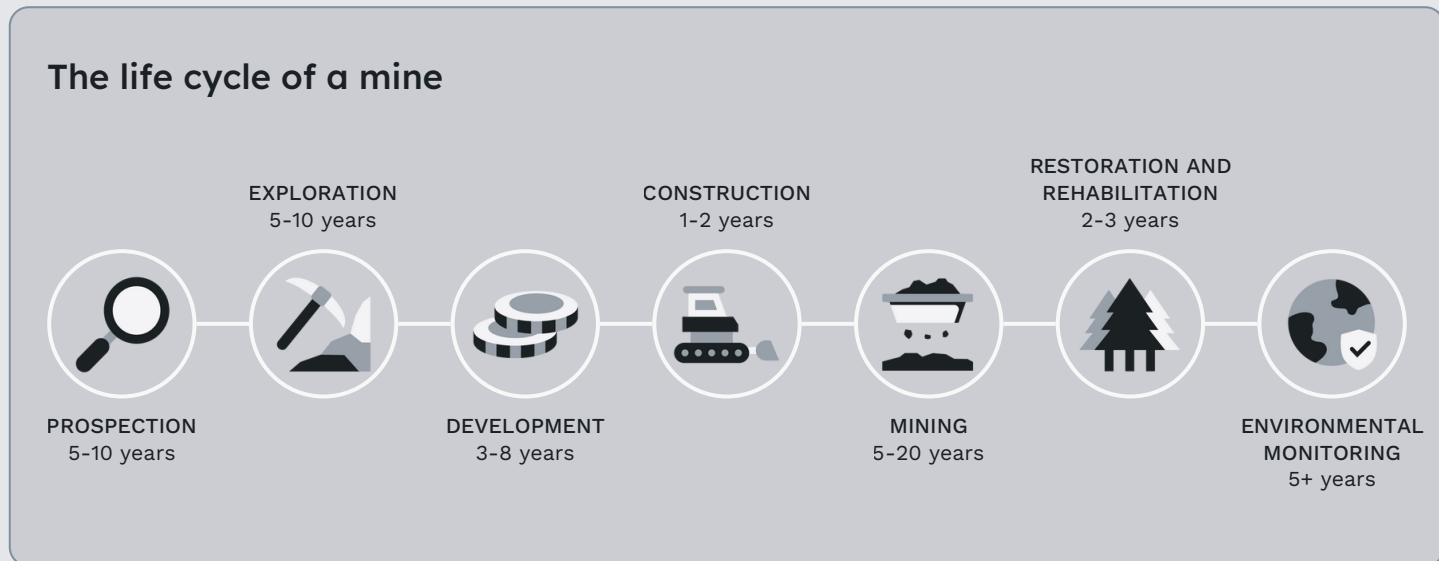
The life cycle of a mine

PROSPECTION
5-10 years

EXPLORATION
5-10 years

DEVELOPMENT
3-8 years

CONSTRUCTION
1-2 years

MINING
5-20 years

RESTORATION AND REHABILITATION
2-3 years

ENVIRONMENTAL MONITORING
5+ years